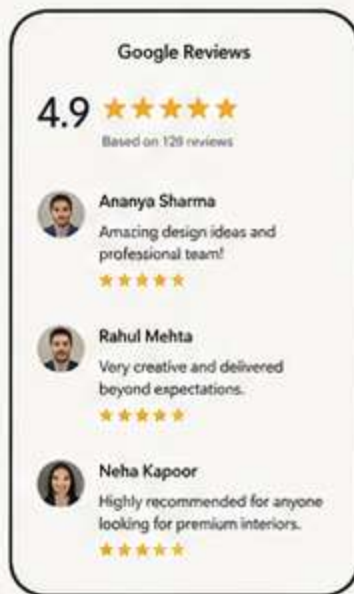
Google Reviews

4.9 ★★★★★

Based on 128 reviews

Ananya Sharma

Amazing design ideas and professional team!

★★★★★

Rahul Mehta

Very creative and delivered beyond expectations.

★★★★★

Neha Kapoor

Highly recommended for anyone looking for premium interiors.

★★★★★